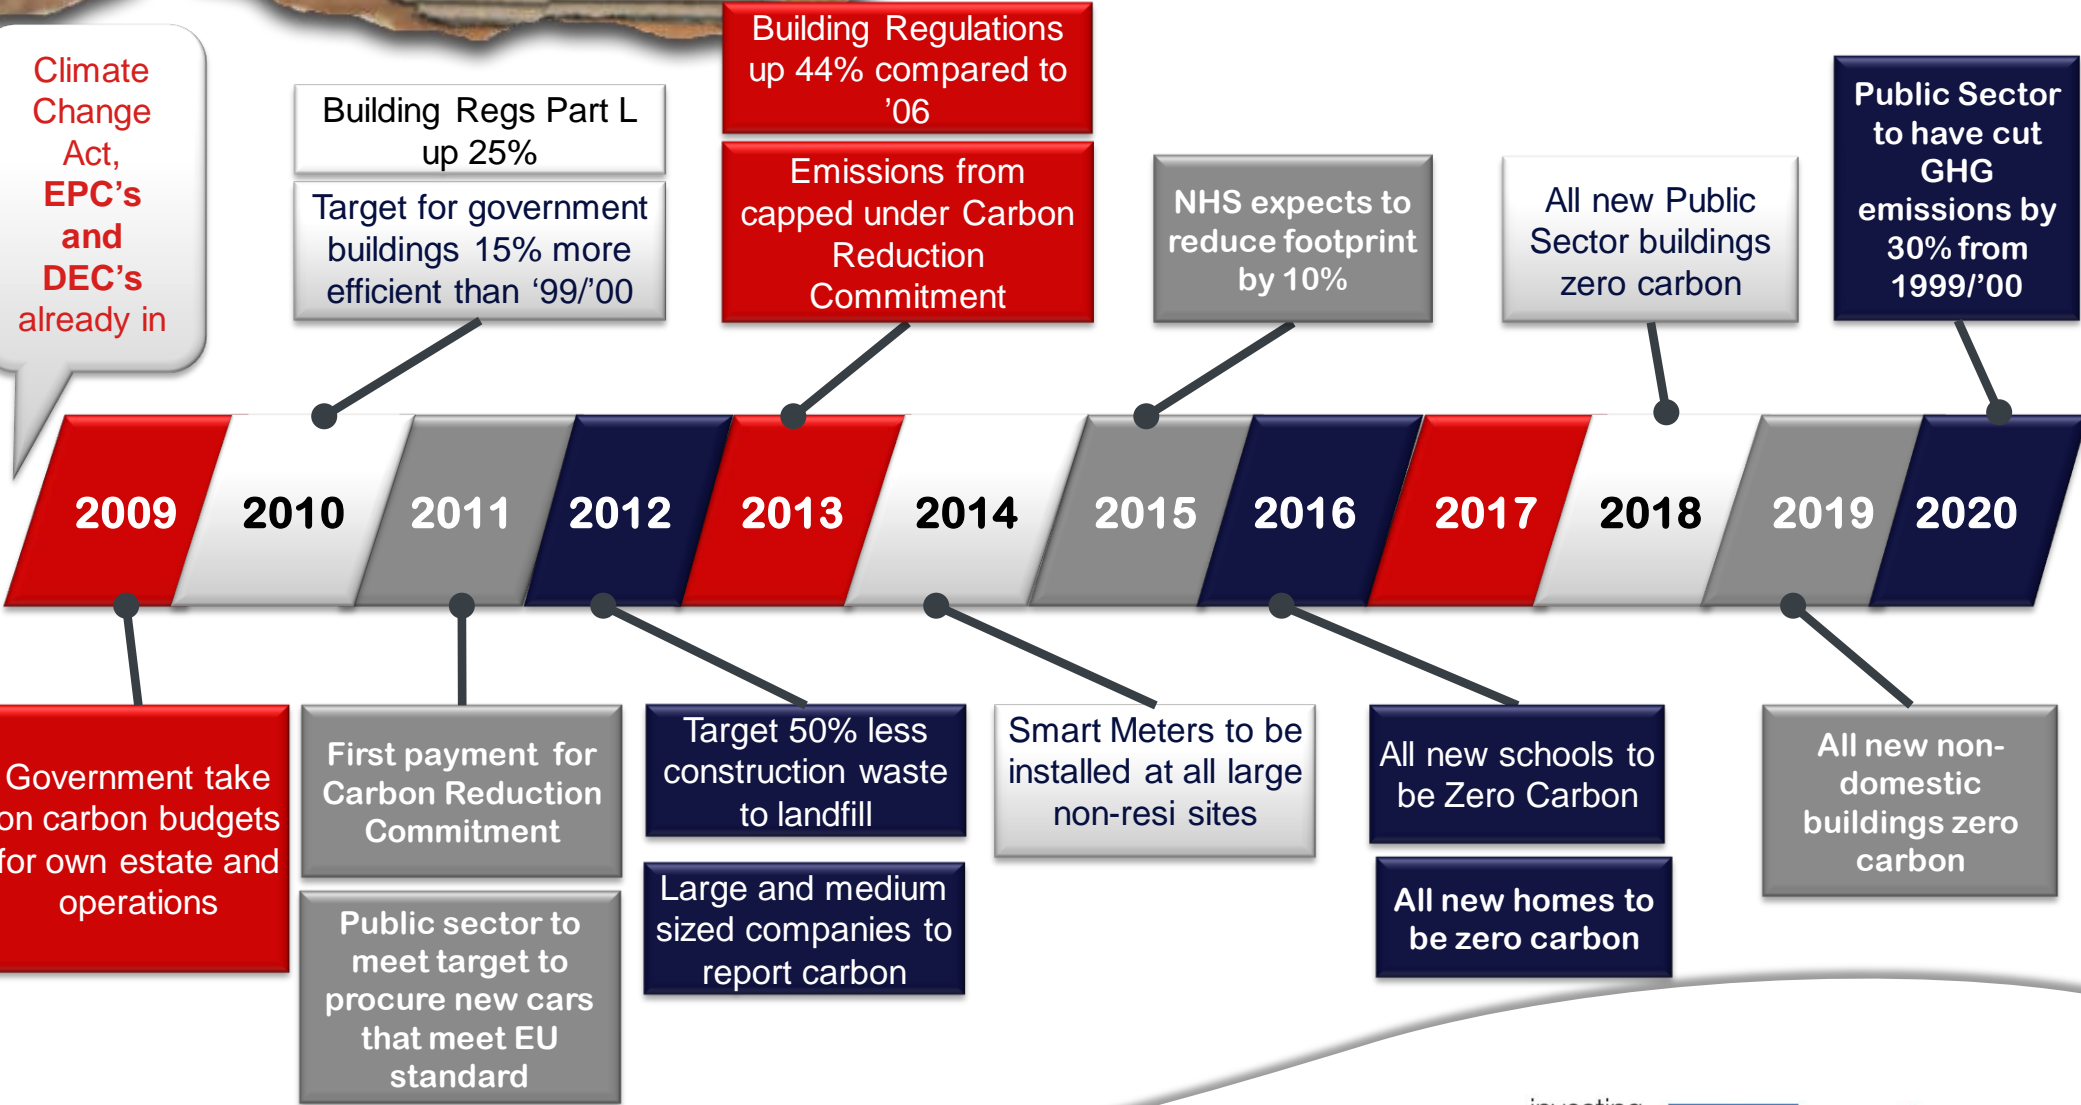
Climate Change Act, EPC's and DEC's already in

Building Regs Part L up 25%

Target for government buildings 15% more efficient than '99/'00

Building Regulations up 44% compared to '06

Emissions from capped under Carbon Reduction Commitment

NHS expects to reduce footprint by 10%

All new Public Sector buildings zero carbon

Public Sector to have cut GHG emissions by 30% from 1999/'00

2009 2010 2011 2012 2013 2014 2015 2016 2017 2018 2019 2020

Government take on carbon budgets for own estate and operations

First payment for Carbon Reduction Commitment

Public sector to meet target to procure new cars that meet EU standard

Target 50% less construction waste to landfill

Large and medium sized companies to report carbon

Smart Meters to be installed at all large non-resi sites

All new schools to be Zero Carbon

All new homes to be zero carbon

All new non-domestic buildings zero carbon

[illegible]